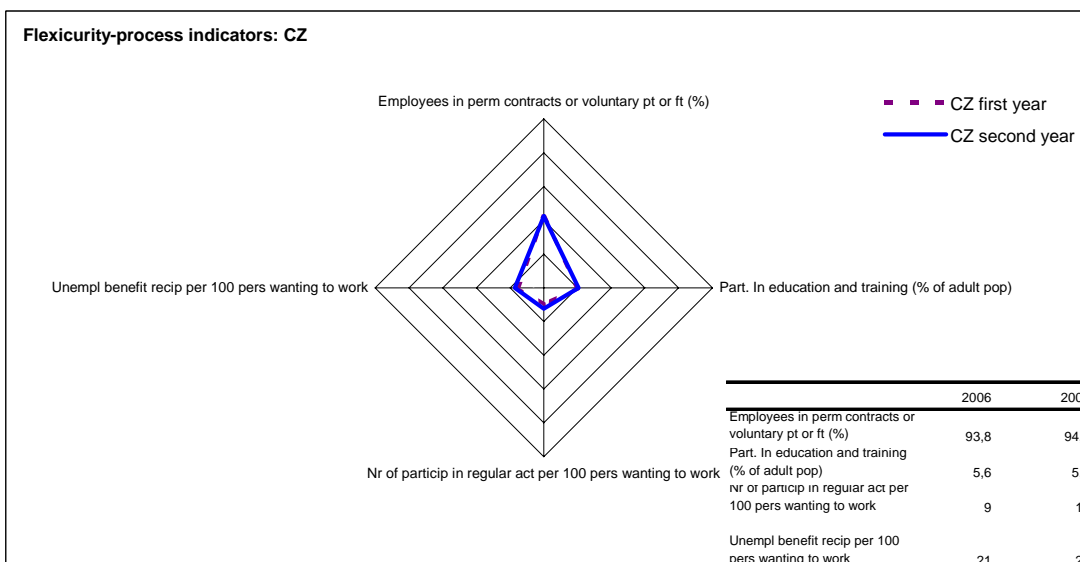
Flexicurity-process indicators: CZ

Employees in perm contracts or voluntary pt or ft (%)

CZ first year

CZ second year

Unempl benefit recip per 100 pers wanting to work

Part. In education and training (% of adult pop)

Nr of particip in regular act per 100 pers wanting to work

| | 2006 | 200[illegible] |
|---|---|---|
| Employees in perm contracts or voluntary pt or ft (%) | 93,8 | 94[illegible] |
| Part. In education and training (% of adult pop) | 5,6 | 5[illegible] |
| Nr of particip in regular act per 100 pers wanting to work | 9 | 1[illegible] |
| Unempl benefit recip per 100 pers wanting to work | 21 | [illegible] |